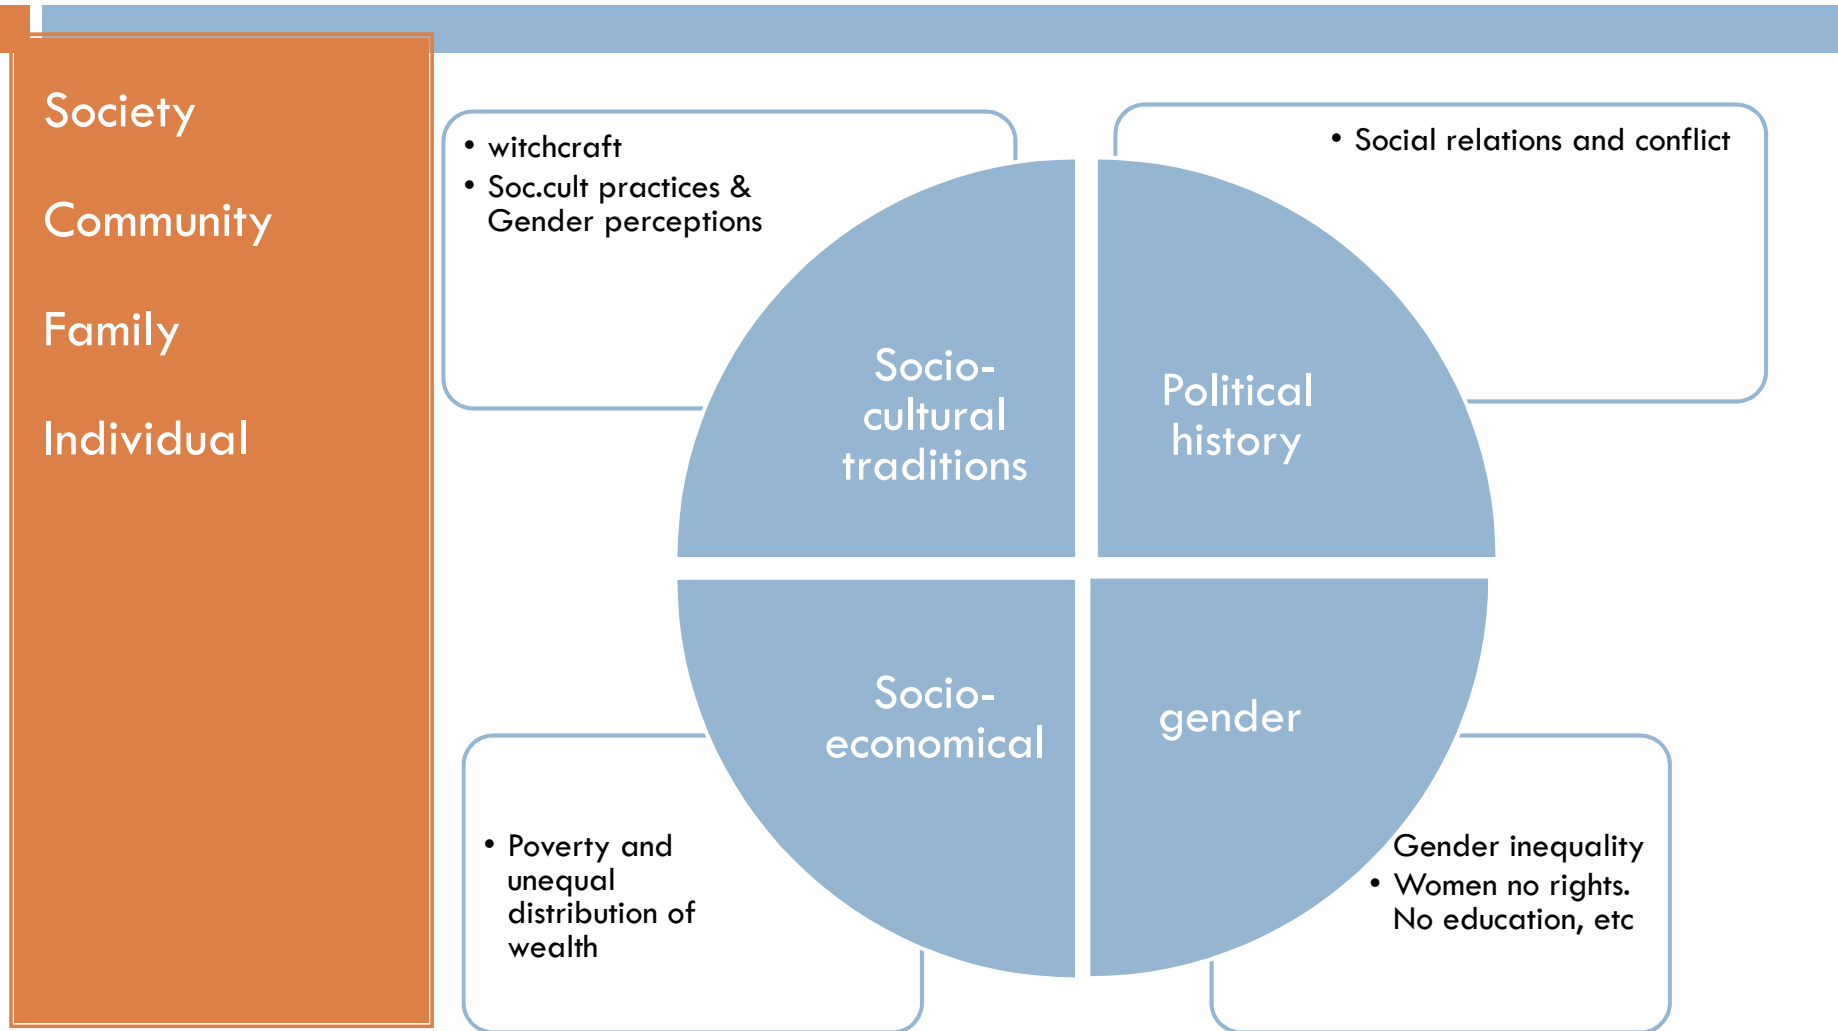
Society

Community

Family

Individual

- witchcraft
- Soc.cult practices & Gender perceptions

- Social relations and conflict

Socio-cultural traditions

Political history

Socio-economical

gender

- Poverty and unequal distribution of wealth

Gender inequality
- Women no rights. No education, etc